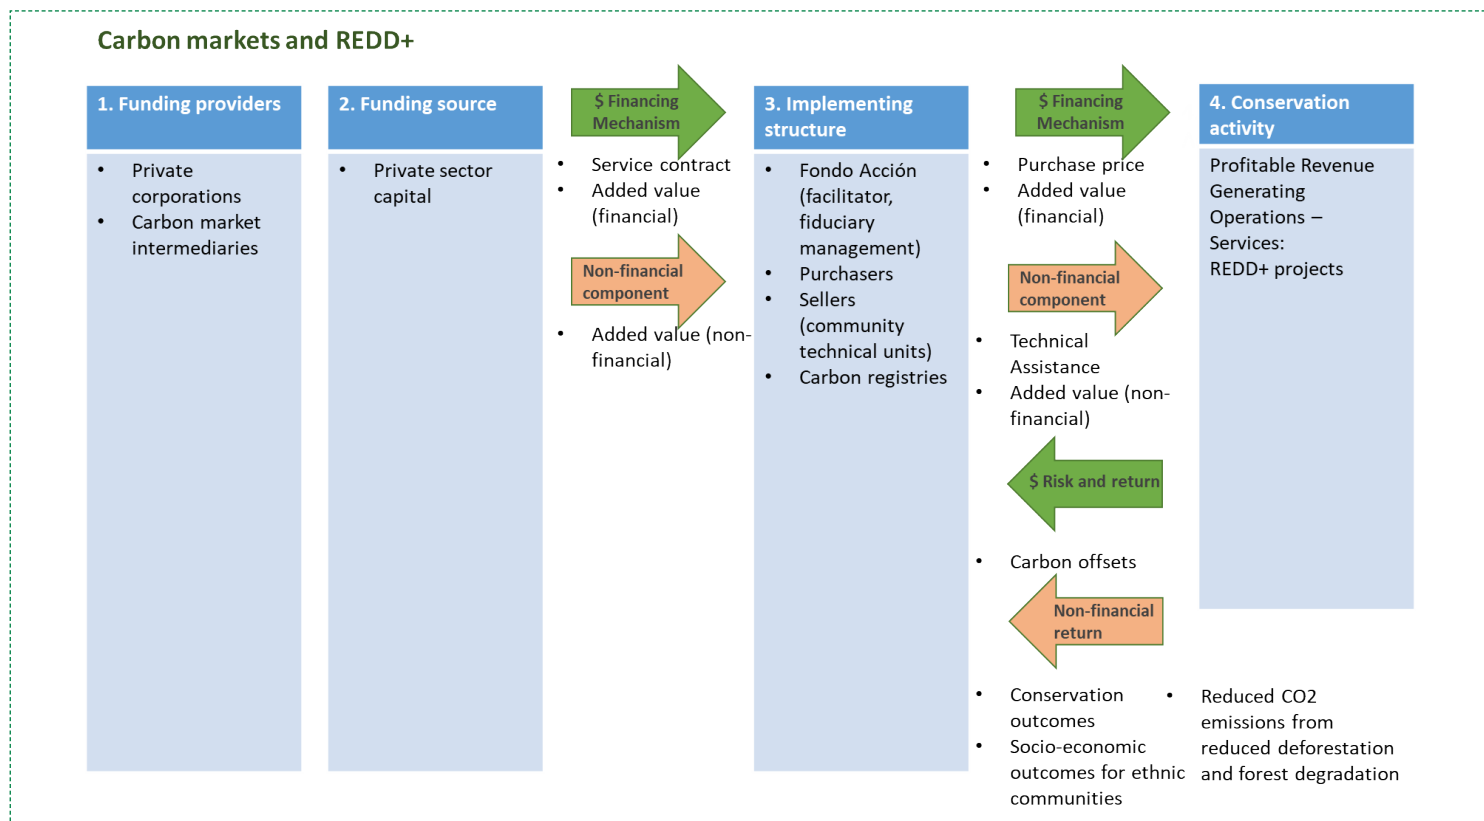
Carbon markets and REDD+

1. Funding providers

- Private corporations
- Carbon market intermediaries

2. Funding source

- Private sector capital

$ Financing Mechanism

- Service contract
- Added value (financial)

Non-financial component

- Added value (non-financial)

3. Implementing structure

- Fondo Acción (facilitator, fiduciary management)
- Purchasers
- Sellers (community technical units)
- Carbon registries

$ Financing Mechanism

- Purchase price
- Added value (financial)

Non-financial component

- Technical Assistance
- Added value (non-financial)

$ Risk and return

- Carbon offsets

Non-financial return

- Conservation outcomes
- Socio-economic outcomes for ethnic communities

4. Conservation activity

Profitable Revenue Generating Operations – Services: REDD+ projects

- Reduced CO2 emissions from reduced deforestation and forest degradation